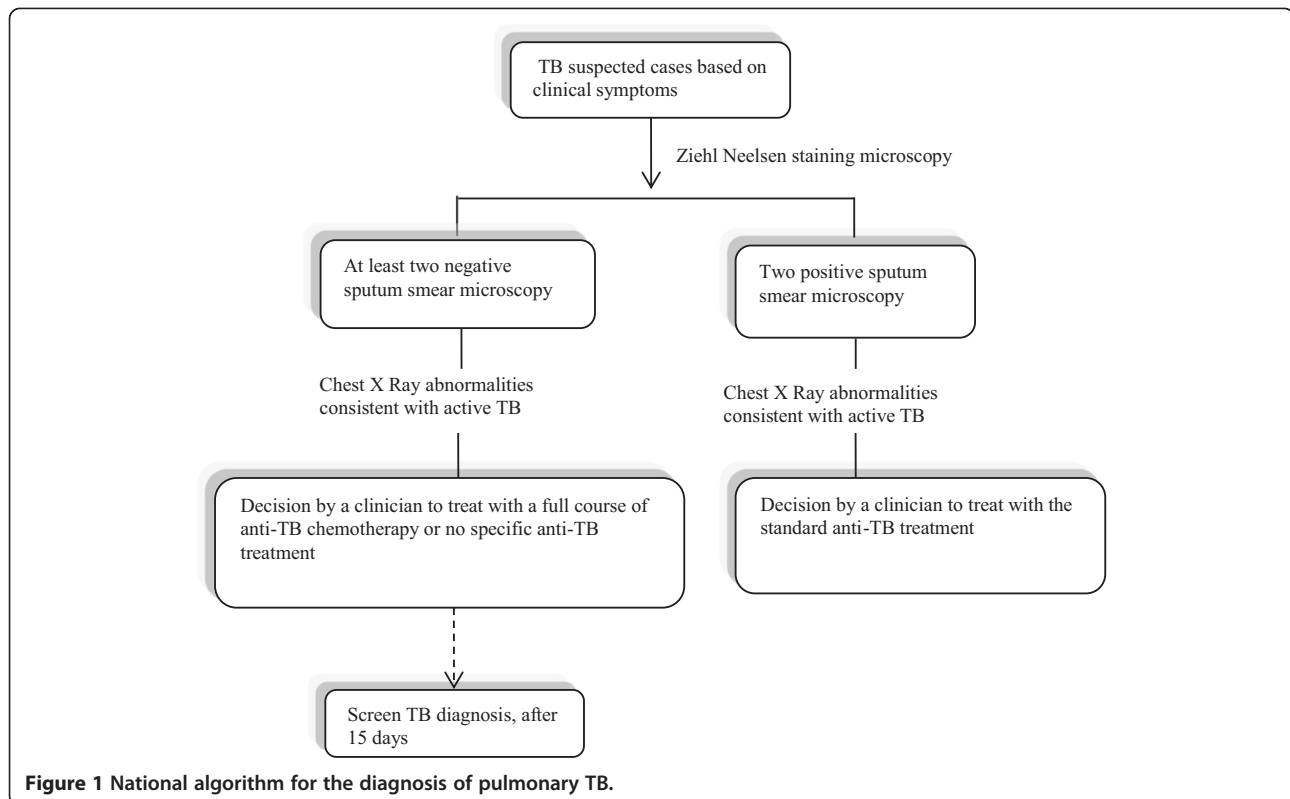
TB suspected cases based on clinical symptoms

Ziehl Neelsen staining microscopy

At least two negative sputum smear microscopy

Chest X Ray abnormalities consistent with active TB

Decision by a clinician to treat with a full course of anti-TB chemotherapy or no specific anti-TB treatment

Screen TB diagnosis, after 15 days

Two positive sputum smear microscopy

Chest X Ray abnormalities consistent with active TB

Decision by a clinician to treat with the standard anti-TB treatment

Figure 1 National algorithm for the diagnosis of pulmonary TB.